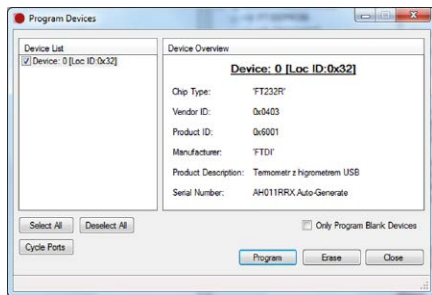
Program Devices

Device List
Device: 0 [Loc ID:0x32]

Device Overview
Device: 0 [Loc ID:0x32]

| | |
|---|---|
| Chip Type: | 'FT232R' |
| Vendor ID: | 0x0403 |
| Product ID: | 0x6001 |
| Manufacturer: | 'FTDI' |
| Product Description: | Termometr z higrometrem USB |
| Serial Number: | AH011RRX Auto-Generate |

Select All
Deselect All
Cycle Ports
Only Program Blank Devices
Program
Erase
Close